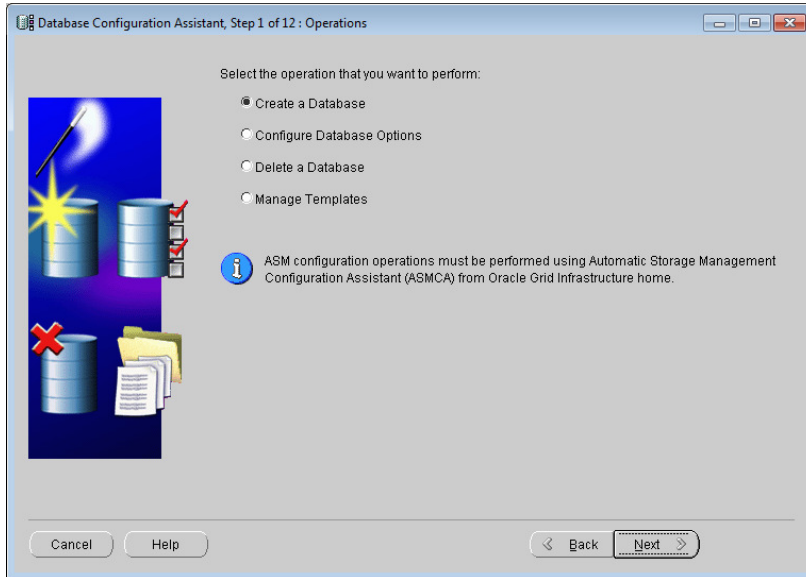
Database Configuration Assistant, Step 1 of 12 : Operations

Select the operation that you want to perform:

Create a Database

Configure Database Options

Delete a Database

Manage Templates

ASM configuration operations must be performed using Automatic Storage Management Configuration Assistant (ASMCA) from Oracle Grid Infrastructure home.

Cancel

Help

Back

Next